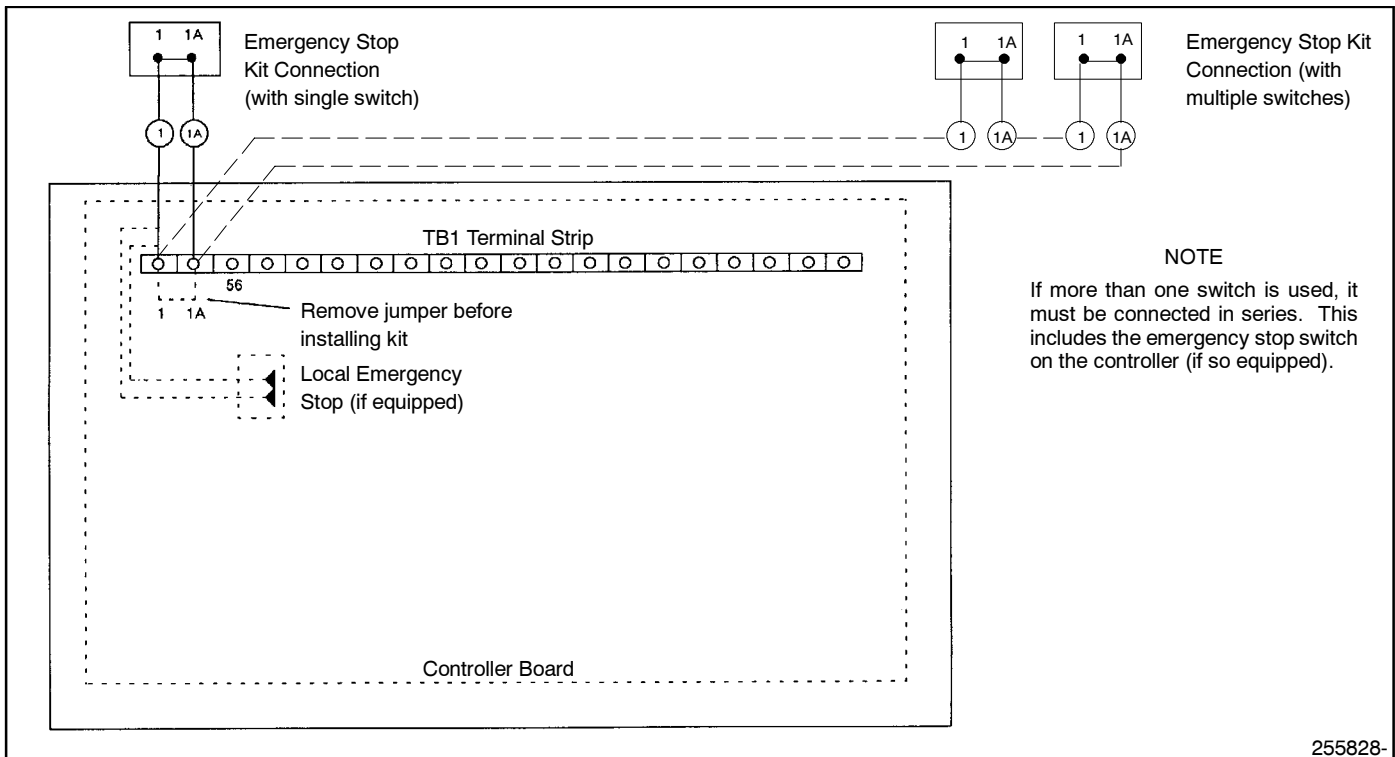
1 1A

Emergency Stop Kit Connection (with single switch)

1 1A

1 1A 1 1A

Emergency Stop Kit Connection (with multiple switches)

1 1A 1 1A

TB1 Terminal Strip

56

1 1A

Remove jumper before installing kit

Local Emergency Stop (if equipped)

NOTE

If more than one switch is used, it must be connected in series. This includes the emergency stop switch on the controller (if so equipped).

Controller Board

255828-